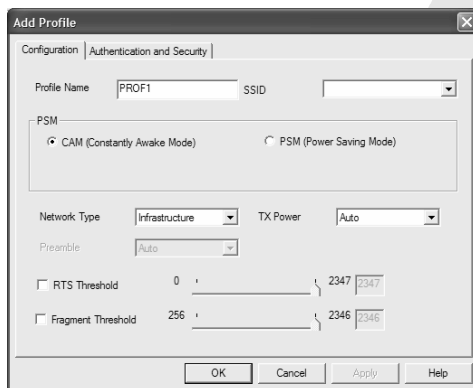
Add Profile

Configuration | Authentication and Security

Profile Name PROF1 SSID

PSM

CAM (Constantly Awake Mode)

PSM (Power Saving Mode)

Network Type Infrastructure

TX Power Auto

Preamble Auto

RTS Threshold 0 2347 2347

Fragment Threshold 256 2346 2346

OK Cancel Apply Help